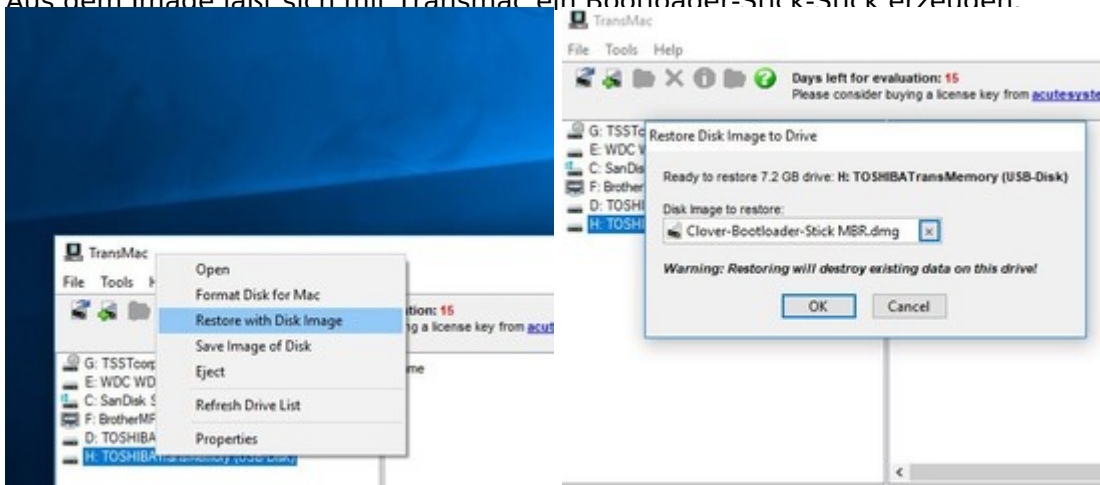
Aus dem Image lässt sich mit Transmac ein Bootloader-Stick-Stick erzeugen.

TransMac
File Tools H
tion: 15
g a license key from acut
G: TSSTcorp
E: WDC WD
C: SanDisk S
F: BrotherMF
D: TOSHIBA
H: TOSHIBA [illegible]
me

Open
Format Disk for Mac
Restore with Disk Image
Save Image of Disk
Eject
Refresh Drive List
Properties

TransMac
File Tools Help
Days left for evaluation: 15
Please consider buying a license key from acutesyste
G: TSSTc
E: WDC W
C: SanDis
F: Brother
D: TOSHI
H: TOSHI

Restore Disk Image to Drive
Ready to restore 7.2 GB drive: H: TOSHIBATransMemory (USB-Disk)
Disk Image to restore:
Clover-Bootloader-Stick MBR.dmg
Warning: Restoring will destroy existing data on this drive!
OK Cancel
<